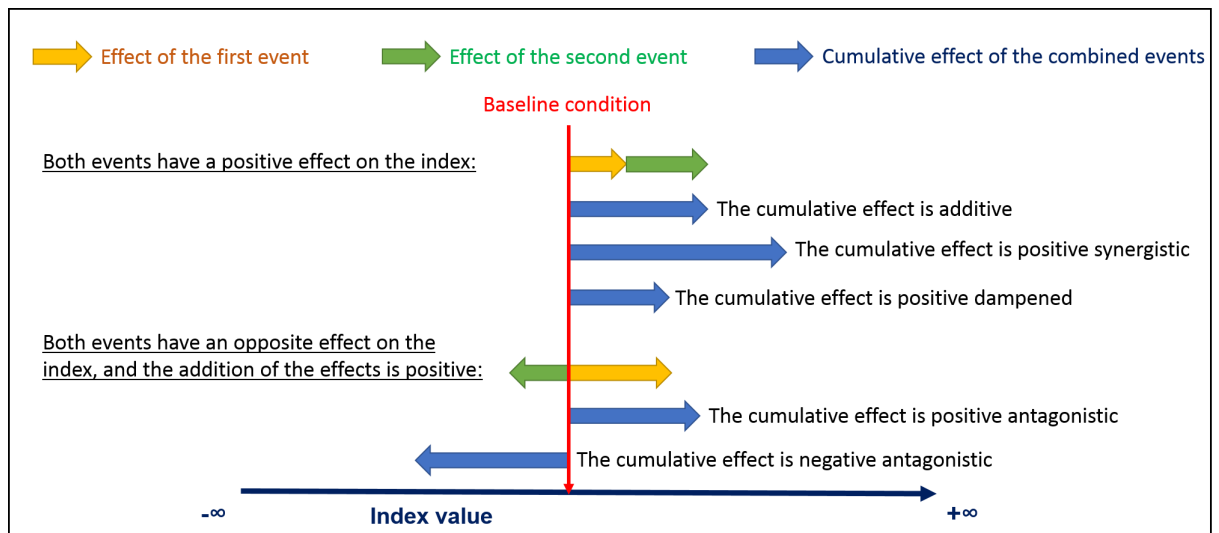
Effect of the first event

Effect of the second event

Cumulative effect of the combined events

Baseline condition

Both events have a positive effect on the index:

The cumulative effect is additive

The cumulative effect is positive synergistic

The cumulative effect is positive dampened

Both events have an opposite effect on the index, and the addition of the effects is positive:

The cumulative effect is positive antagonistic

The cumulative effect is negative antagonistic

$-\infty$

Index value

$+\infty$